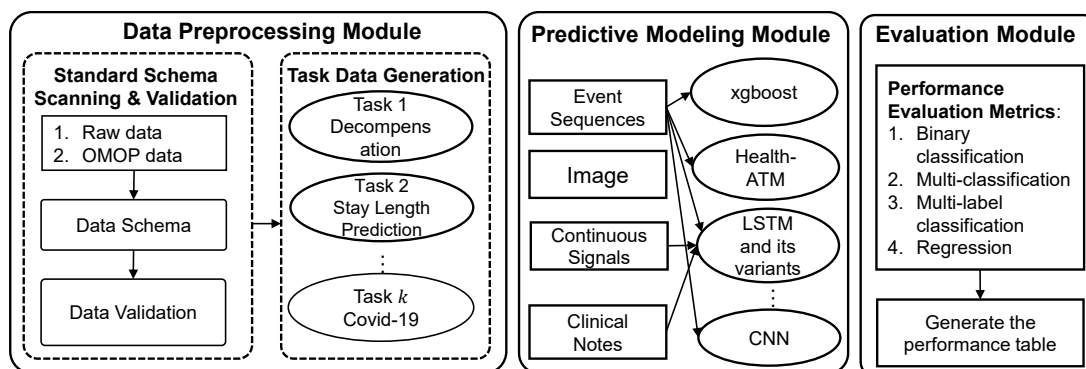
Data Preprocessing Module

Standard Schema Scanning & Validation

1. Raw data
2. OMOP data

Data Schema

Data Validation

Task Data Generation

Task 1 Decompenstation

Task 2 Stay Length Prediction

⋮

Task $k$ Covid-19

Predictive Modeling Module

Event Sequences

Image

Continuous Signals

Clinical Notes

xgboost

Health-ATM

LSTM and its variants

⋮

CNN

Evaluation Module

Performance Evaluation Metrics:
1. Binary classification
2. Multi-classification
3. Multi-label classification
4. Regression

Generate the performance table